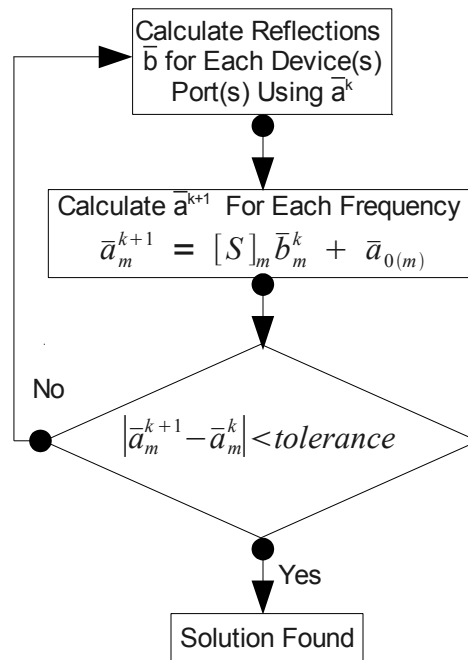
Calculate Reflections $\bar{b}$ for Each Device(s) Port(s) Using $\bar{a}^k$

Calculate $\bar{a}^{k+1}$ For Each Frequency
$\bar{a}_m^{k+1} = [S]_m \bar{b}_m^k + \bar{a}_{0(m)}$

No

$\left|\bar{a}_m^{k+1} - \bar{a}_m^k\right| < tolerance$

Yes

Solution Found